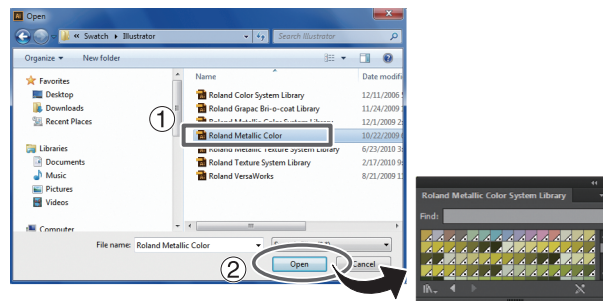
Open

« Swatch ▸ Illustrator

Search Illustrator

Organize ▾ New folder

Favorites
Desktop
Downloads
Recent Places

Libraries
Documents
Music
Pictures
Videos

Computer

Name
Date modifi

Roland Color System Library 12/11/2006
Roland Grapac Bri-o-coat Library 11/24/2009
Roland Metallic Color System Library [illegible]
Roland Metallic Color 10/22/2009
Roland Metallic Texture System Library 6/23/2010
Roland Texture System Library 2/17/2010
Roland VersaWorks 8/21/2009

①

File name: Roland Metallic Color

②

Open
Cancel

Roland Metallic Color System Library

Find: